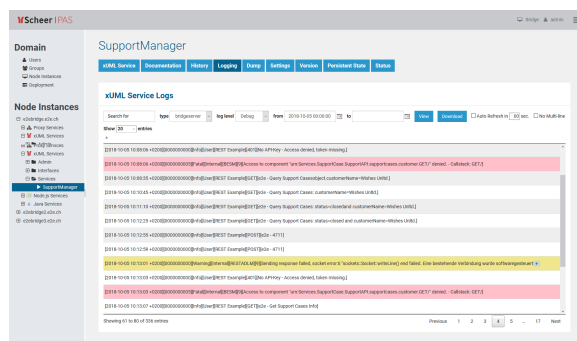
Scheer | PAS

bridge admin

Domain
Users
Groups
Node Instances
Deployment

Node Instances
e2ebridge.e2e.ch
Proxy Services
xUML Services
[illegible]
xUML Services
Admin
interfaces
Services
SupportManager
Node.js Services
Java Services
e2ebridge.e2e.ch
e2ebridge.e2e.ch

SupportManager

xUML Service | Documentation | History | Logging | Dump | Settings | Version | Persistent State | Status

xUML Service Logs

Search for | type bridgeserver | log level Debug | from 2018-10-05 00:00:00 | to | View | Download | Auto Refresh in 60 sec. | No Multi-line

Show 20 entries

[2018-10-05 10:08:06 +0200][000000000000][Info][User][REST Example][401][No APIKey - Access denied, token missing.]
[2018-10-05 10:08:06 +0200][000000000000][Fatal][Internal][BESM][5][Access to component "urn:Services.SupportCase.SupportAPI.supportcases.customer.GET/" denied. - Callstack: GET/]
[2018-10-05 10:08:06 +0200][000000000000][Info][User][REST Example][GET][b2e - Query Support Casesobject.customerName]
[2018-10-05 10:10:45 +0200][000000000000][Info][User][REST Example][GET][b2e - Query Support Cases: customerName=Wishes Unltd.]
[2018-10-05 10:11:10 +0200][000000000000][Info][User][REST Example][GET][b2e - Query Support Cases: status=closed and customerName=Wishes Unltd.]
[2018-10-05 10:12:29 +0200][000000000000][Info][User][REST Example][GET][b2e - Query Support Cases: status=closed and customerName=Wishes Unltd.]
[2018-10-05 10:12:55 +0200][000000000000][Info][User][REST Example][POST][b2e - 4711]
[2018-10-05 10:12:58 +0200][000000000000][Info][User][REST Example][POST][b2e - 4711]
[2018-10-05 10:13:01 +0200][000000000000][Warning][Internal][RESTADLM][8][Sending response failed, socket error 8: 'sockets::Socket::writeLine() end failed. Eine bestehende Verbindung wurde softwaregesteuert]
[2018-10-05 10:13:03 +0200][000000000000][Info][User][REST Example][401][No APIKey - Access denied, token missing.]
[2018-10-05 10:13:03 +0200][000000000000][Fatal][Internal][BESM][5][Access to component "urn:Services.SupportCase.SupportAPI.supportcases.customer.GET/" denied. - Callstack: GET/]
[2018-10-05 10:13:07 +0200][000000000000][Info][User][REST Example][GET][b2e - Get Support Cases Info]

Showing 61 to 80 of 336 entries

Previous 1 2 3 4 5 ... 17 Next